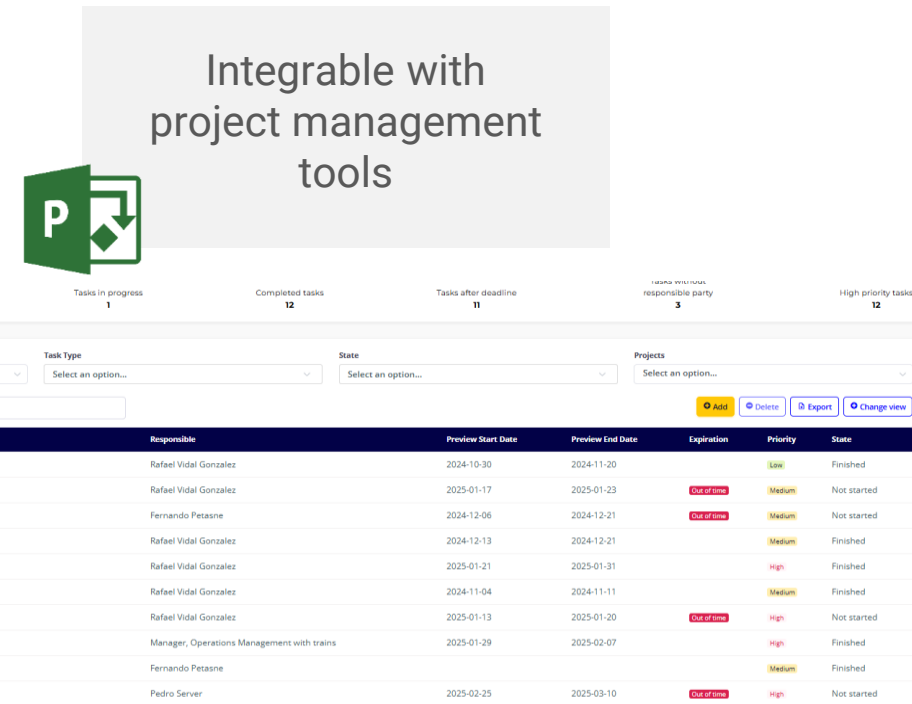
Integrable with project management tools

P

Tasks in progress
1

Completed tasks
12

Tasks after deadline
11

Tasks without responsible party
3

High priority tasks
12

Task Type
Select an option...

State
Select an option...

Projects
Select an option...

Add
Delete
Export
Change view

| Responsible | Preview Start Date | Preview End Date | Expiration | Priority | State |
|---|---|---|---|---|---|
| Rafael Vidal Gonzalez | 2024-10-30 | 2024-11-20 | | Low | Finished |
| Rafael Vidal Gonzalez | 2025-01-17 | 2025-01-23 | Out of time | Medium | Not started |
| Fernando Petasne | 2024-12-06 | 2024-12-21 | Out of time | Medium | Not started |
| Rafael Vidal Gonzalez | 2024-12-13 | 2024-12-21 | | Medium | Finished |
| Rafael Vidal Gonzalez | 2025-01-21 | 2025-01-31 | | High | Finished |
| Rafael Vidal Gonzalez | 2024-11-04 | 2024-11-11 | | Medium | Finished |
| Rafael Vidal Gonzalez | 2025-01-13 | 2025-01-20 | Out of time | High | Not started |
| Manager, Operations Management with trains | 2025-01-29 | 2025-02-07 | | High | Finished |
| Fernando Petasne | | | | Medium | Finished |
| Pedro Server | 2025-02-25 | 2025-03-10 | Out of time | High | Not started |